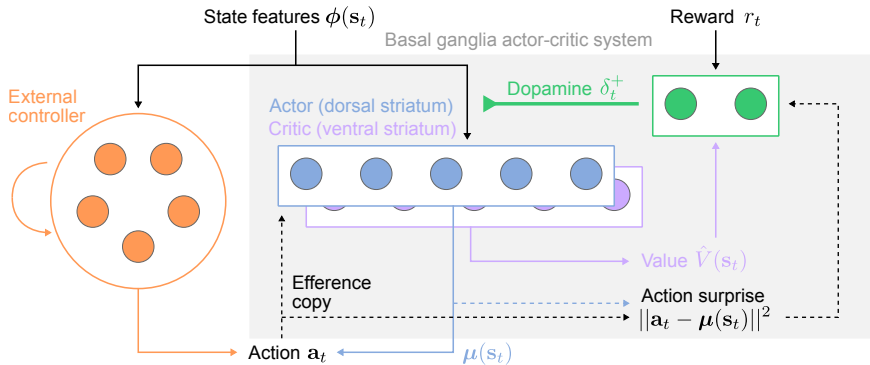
State features $\boldsymbol{\phi}(\mathbf{s}_t)$

Reward $r_t$

Basal ganglia actor-critic system

External controller

Dopamine $\delta_t^+$

Actor (dorsal striatum)

Critic (ventral striatum)

Value $\hat{V}(\mathbf{s}_t)$

Efference copy

Action surprise $||\mathbf{a}_t - \boldsymbol{\mu}(\mathbf{s}_t)||^2$

Action $\mathbf{a}_t$

$\boldsymbol{\mu}(\mathbf{s}_t)$